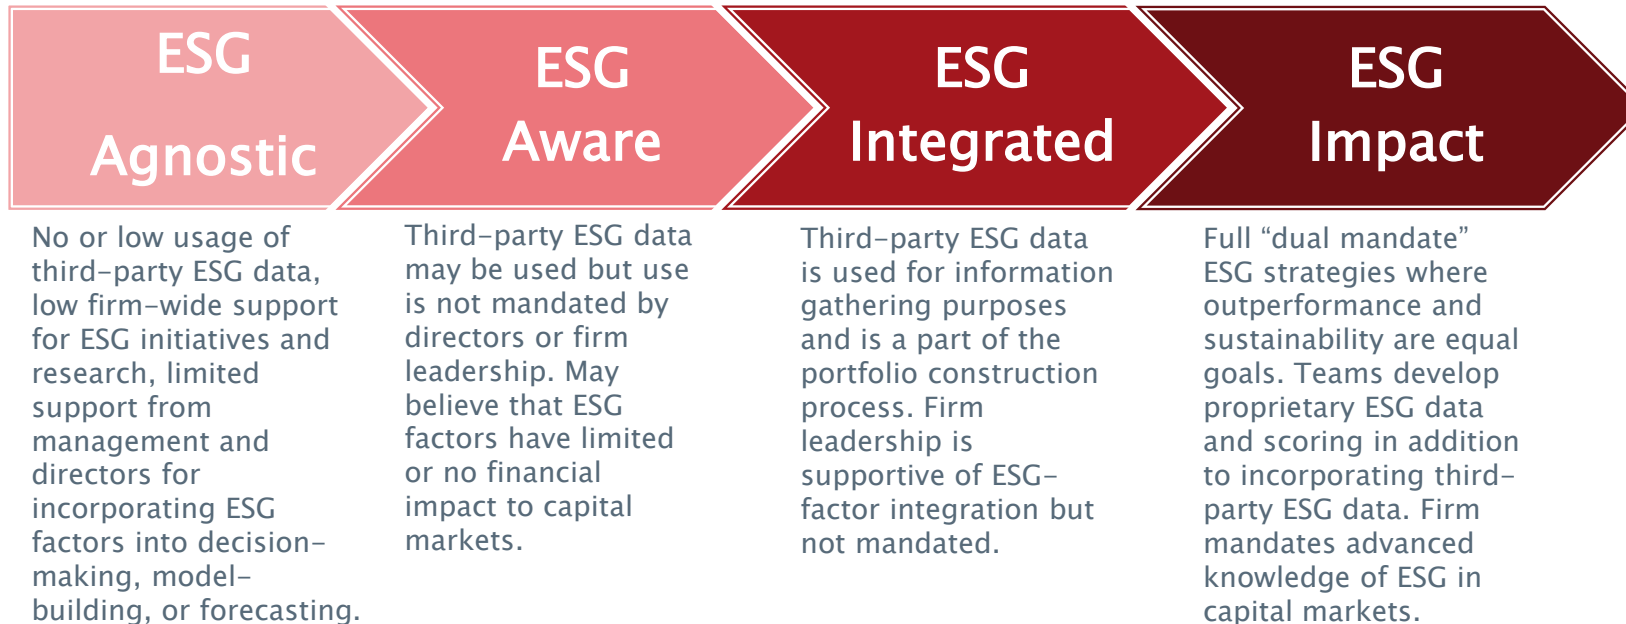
ESG Agnostic

ESG Aware

ESG Integrated

ESG Impact

No or low usage of third-party ESG data, low firm-wide support for ESG initiatives and research, limited support from management and directors for incorporating ESG factors into decision-making, model-building, or forecasting.

Third-party ESG data may be used but use is not mandated by directors or firm leadership. May believe that ESG factors have limited or no financial impact to capital markets.

Third-party ESG data is used for information gathering purposes and is a part of the portfolio construction process. Firm leadership is supportive of ESG-factor integration but not mandated.

Full “dual mandate” ESG strategies where outperformance and sustainability are equal goals. Teams develop proprietary ESG data and scoring in addition to incorporating third-party ESG data. Firm mandates advanced knowledge of ESG in capital markets.